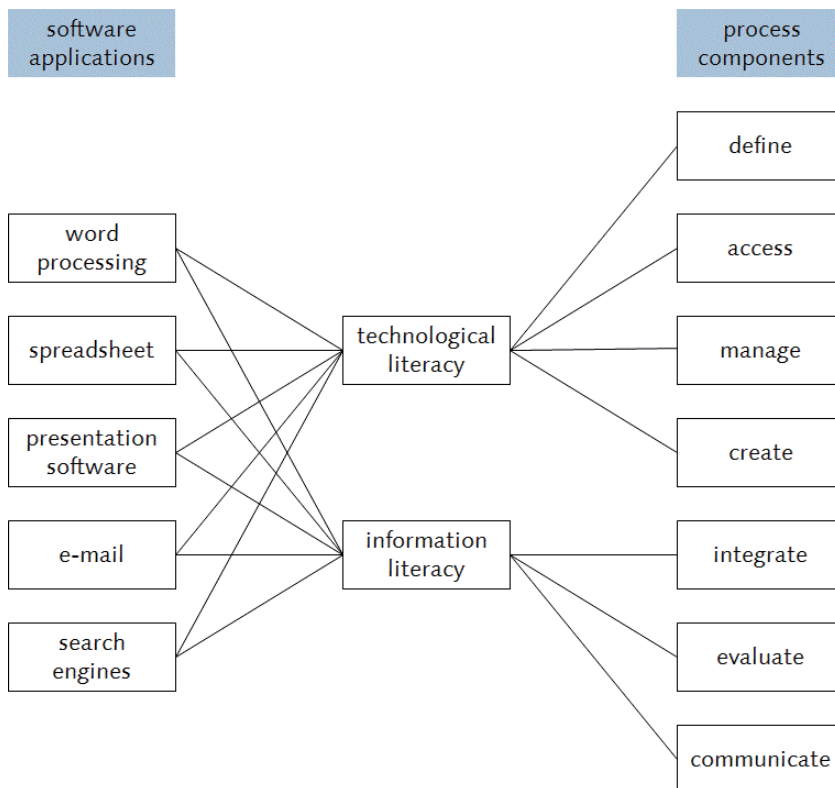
software applications

process components

word processing

spreadsheet

presentation software

e-mail

search engines

technological literacy

information literacy

define

access

manage

create

integrate

evaluate

communicate